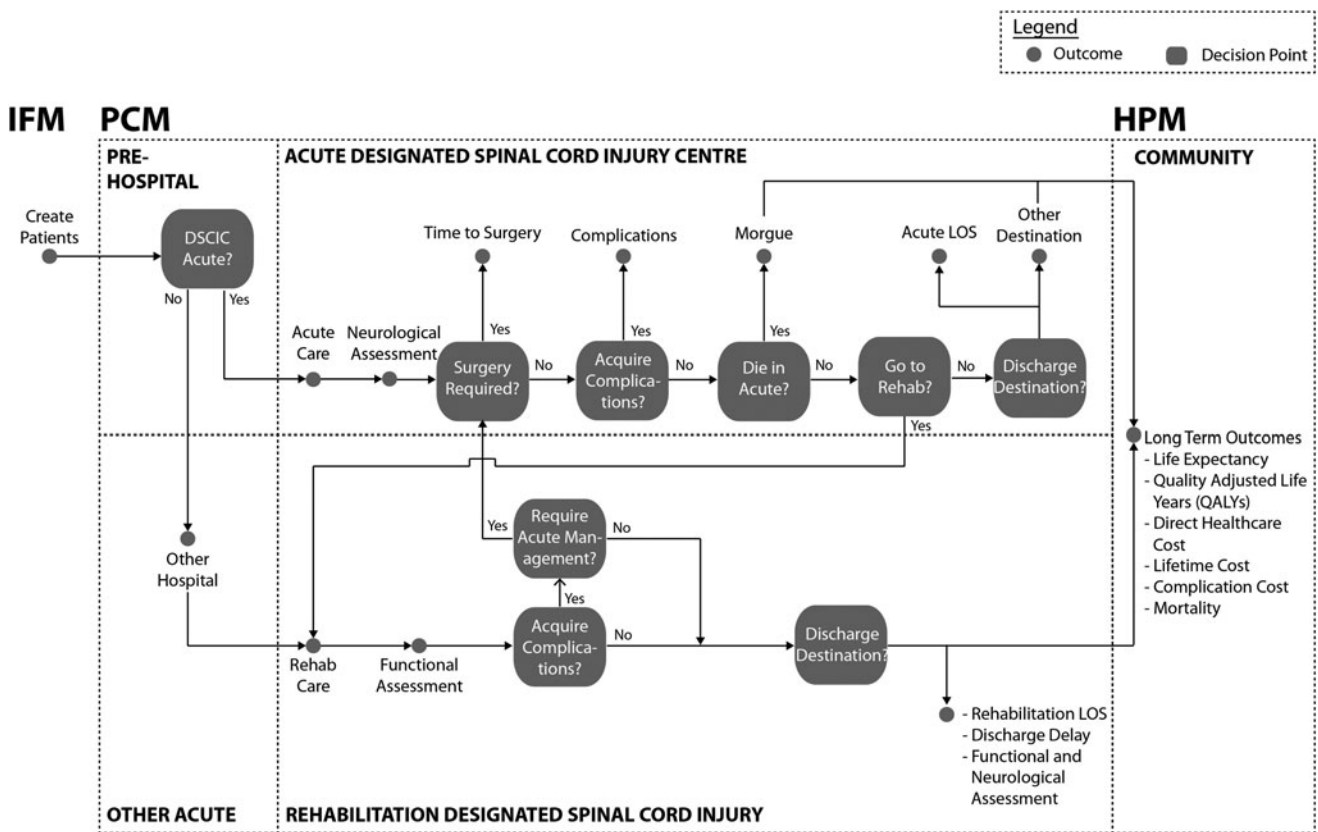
Legend
Outcome
Decision Point

IFM
PCM
HPM

PRE-HOSPITAL
ACUTE DESIGNATED SPINAL CORD INJURY CENTRE
COMMUNITY

Create Patients
DSCIC Acute?
No
Yes

Time to Surgery
Complications
Morgue
Acute LOS
Other Destination

Acute Care
Neurological Assessment
Surgery Required?
Yes
No
Acquire Complications?
Yes
No
Die in Acute?
Yes
No
Go to Rehab?
No
Yes
Discharge Destination?

Long Term Outcomes
- Life Expectancy
- Quality Adjusted Life Years (QALYs)
- Direct Healthcare Cost
- Lifetime Cost
- Complication Cost
- Mortality

Other Hospital
Yes
Require Acute Management?
No
Yes
Rehab Care
Functional Assessment
Acquire Complications?
No
Discharge Destination?

- Rehabilitation LOS
- Discharge Delay
- Functional and Neurological Assessment

OTHER ACUTE
REHABILITATION DESIGNATED SPINAL CORD INJURY